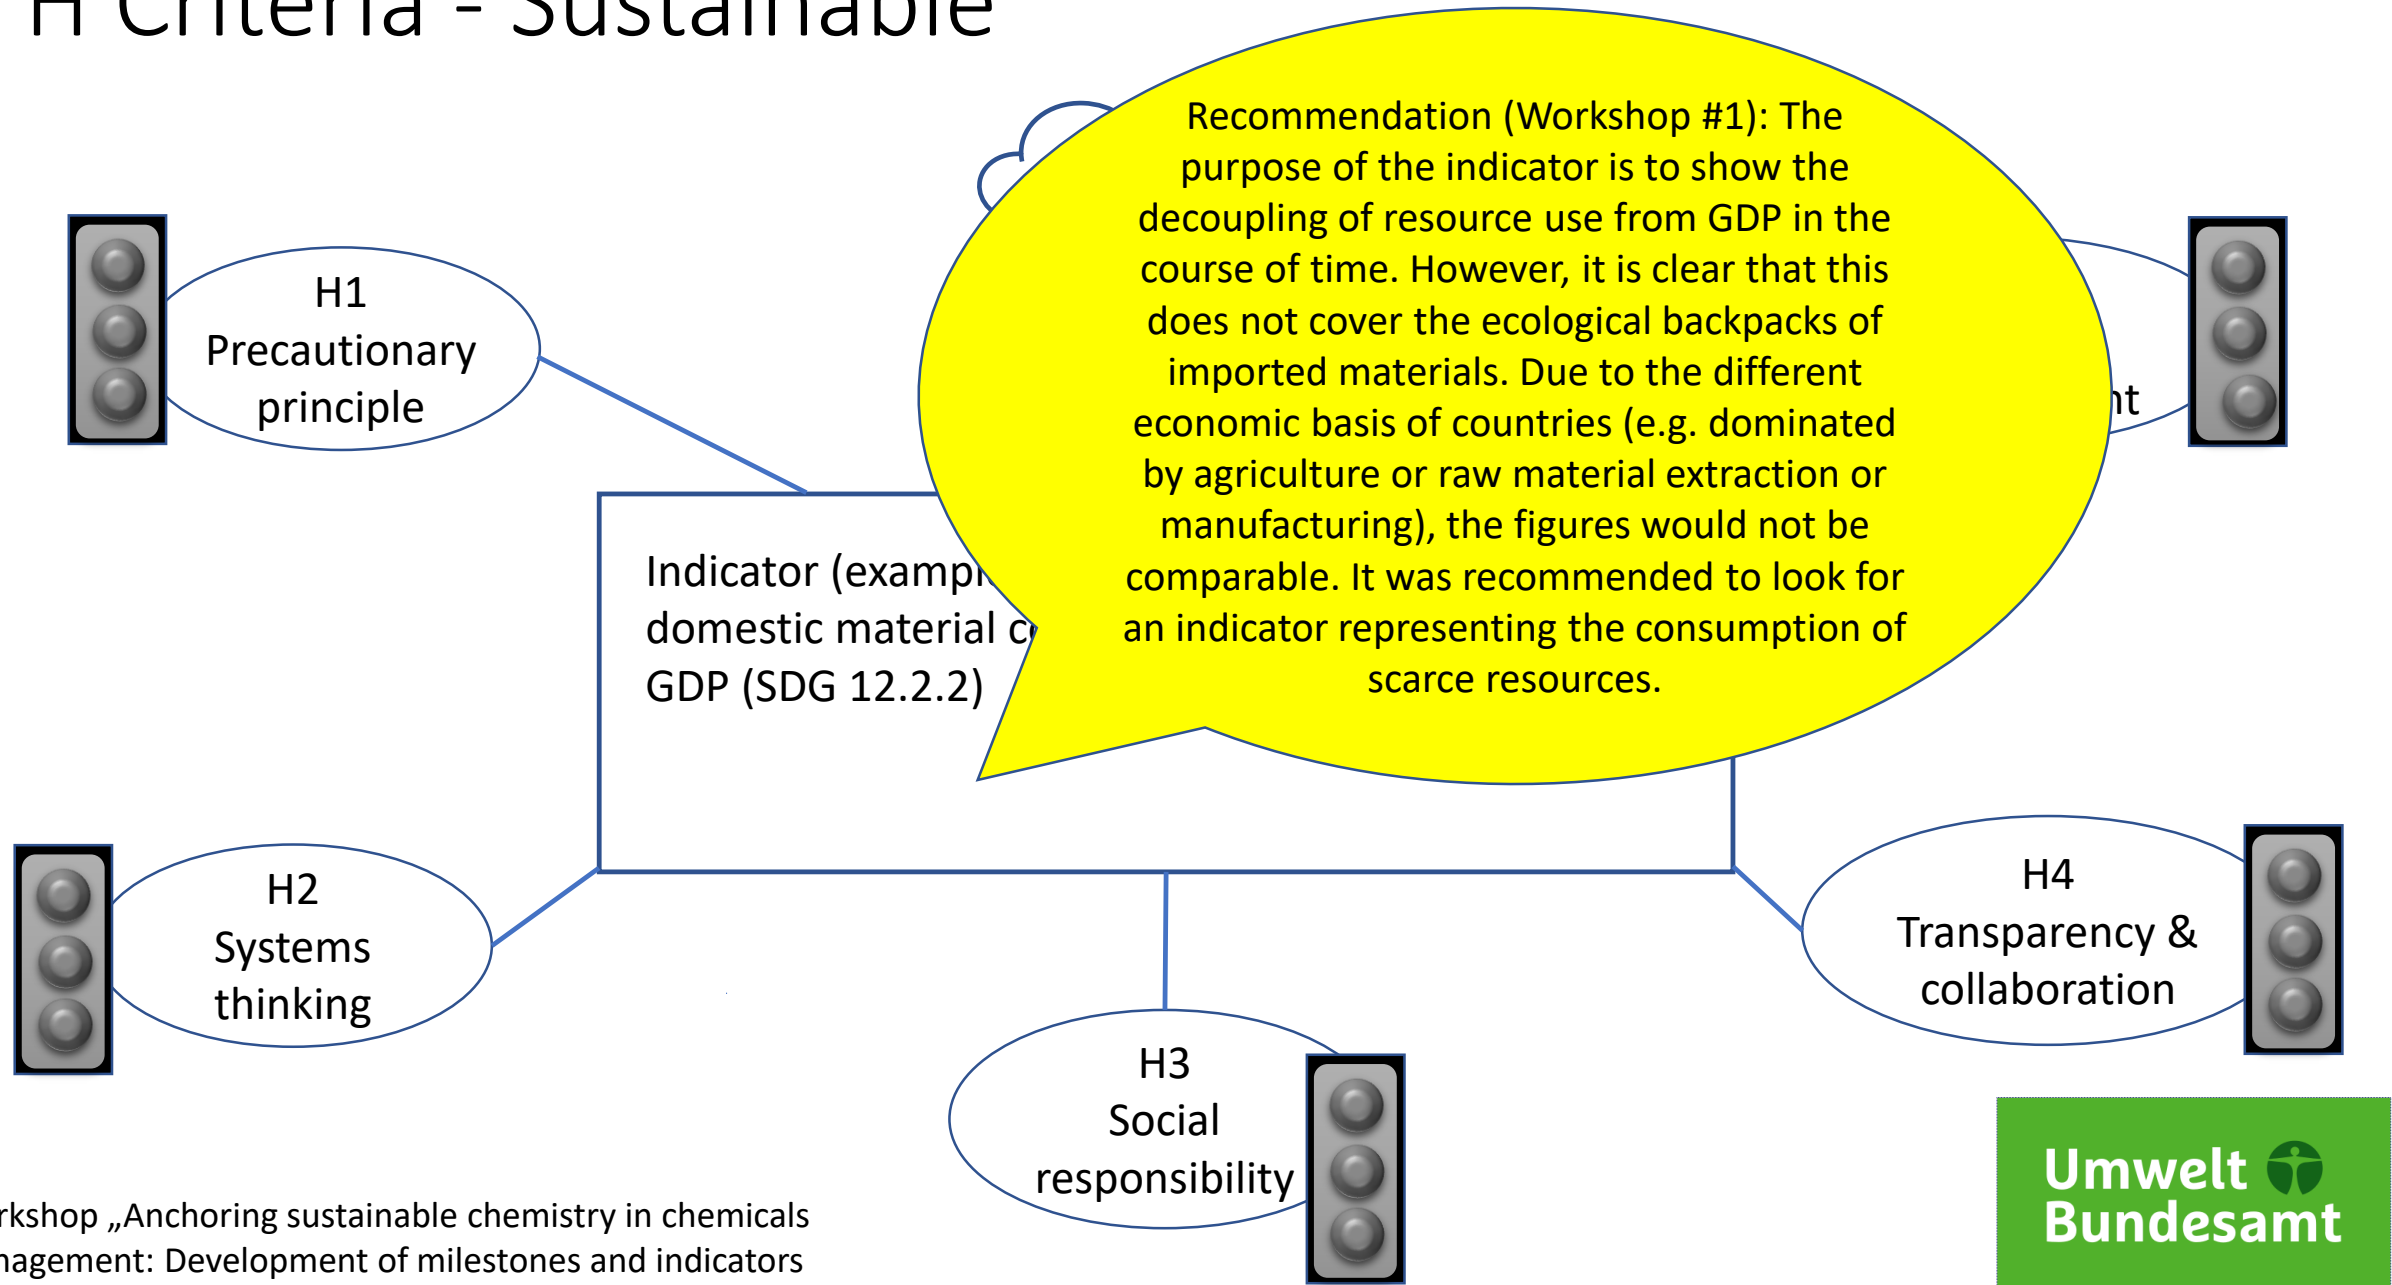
H Criteria - Sustainable

Recommendation (Workshop #1): The purpose of the indicator is to show the decoupling of resource use from GDP in the course of time. However, it is clear that this does not cover the ecological backpacks of imported materials. Due to the different economic basis of countries (e.g. dominated by agriculture or raw material extraction or manufacturing), the figures would not be comparable. It was recommended to look for an indicator representing the consumption of scarce resources.

H1 Precautionary principle

nt

Indicator (exampl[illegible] domestic material c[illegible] GDP (SDG 12.2.2)

H2 Systems thinking

H3 Social responsibility

H4 Transparency & collaboration

rkshop „Anchoring sustainable chemistry in chemicals nagement: Development of milestones and indicators

Umwelt Bundesamt